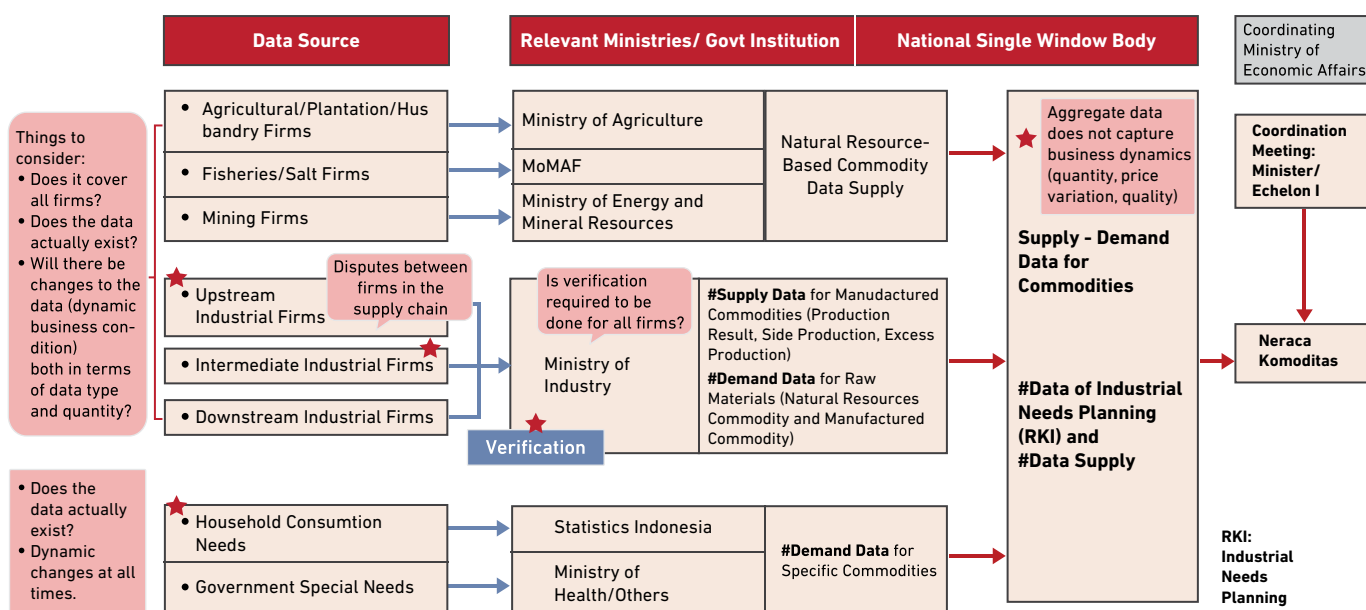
Data Source

Relevant Ministries/ Govt Institution

National Single Window Body

Coordinating Ministry of Economic Affairs

Things to consider:
• Does it cover all firms?
• Does the data actually exist?
• Will there be changes to the data (dynamic business condition) both in terms of data type and quantity?

• Agricultural/Plantation/Husbandry Firms

• Fisheries/Salt Firms

• Mining Firms

Ministry of Agriculture

MoMAF

Ministry of Energy and Mineral Resources

Natural Resource-Based Commodity Data Supply

Aggregate data does not capture business dynamics (quantity, price variation, quality)

Coordination Meeting: Minister/ Echelon I

Supply - Demand Data for Commodities

• Upstream Industrial Firms

Disputes between firms in the supply chain

• Intermediate Industrial Firms

• Downstream Industrial Firms

Is verification required to be done for all firms?

Ministry of Industry

Verification

#Supply Data for Manudactured Commodities (Production Result, Side Production, Excess Production)

#Demand Data for Raw Materials (Natural Resources Commodity and Manufactured Commodity)

#Data of Industrial Needs Planning (RKI) and #Data Supply

Neraca Komoditas

• Does the data actually exist?
• Dynamic changes at all times.

• Household Consumtion Needs

• Government Special Needs

Statistics Indonesia

Ministry of Health/Others

#Demand Data for Specific Commodities

RKI: Industrial Needs Planning